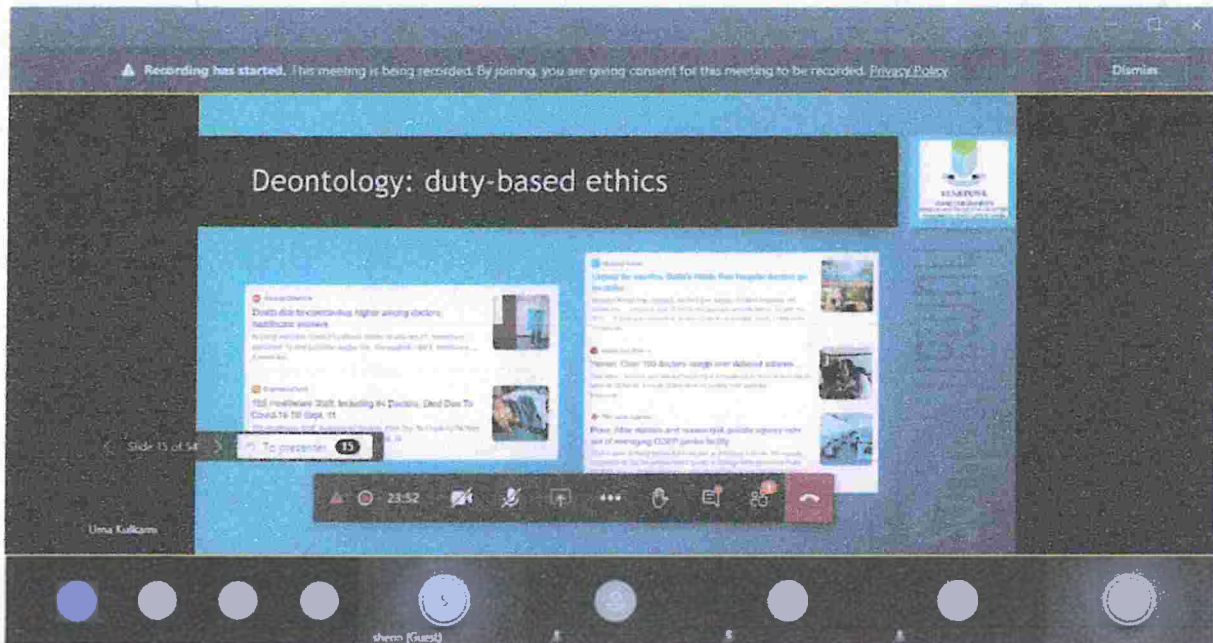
Recording has started. This meeting is being recorded. By joining, you are giving consent for this meeting to be recorded. Privacy Policy

Dismiss

Deontology: duty-based ethics

SYMBIOSIS

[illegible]

Deaths due to coronavirus higher among doctors, healthcare workers

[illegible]

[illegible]

153 Healthcare Staff, Including 84 Doctors, Died Due To Covid-19 Till Sept. 11

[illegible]

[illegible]

Unpaid for months, Delhi's Hindu Rao hospital doctors go on strike

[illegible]

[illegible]

Pune: Over 100 doctors resign over deferred salaries ...

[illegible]

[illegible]

Pune: After doctors and nurses quit, private agency runs out of managing COEP jumbo facility

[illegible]

Slide 15 of 54

To presenter 15

23:52

Uma Kulkarni

sheen (Guest)